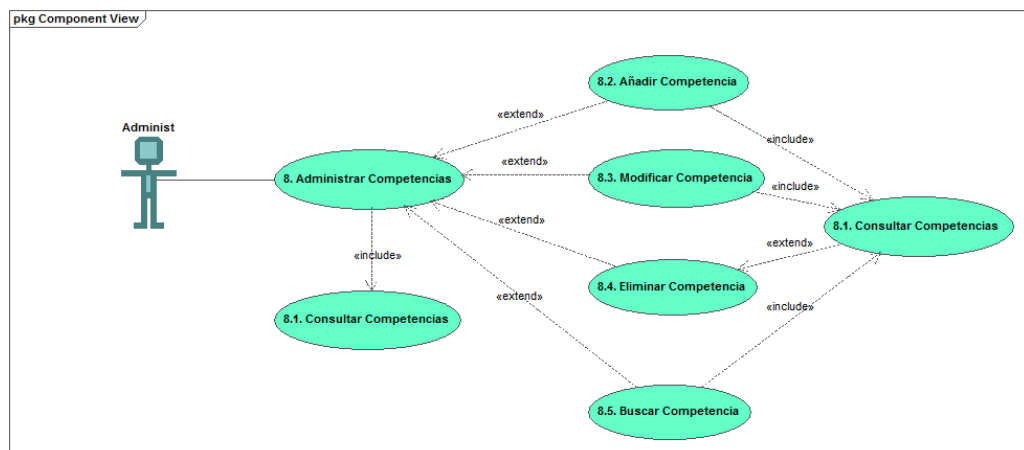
pkg Component View

Administ

8. Administrar Competencias

8.2. Añadir Competencia

8.3. Modificar Competencia

8.4. Eliminar Competencia

8.5. Buscar Competencia

8.1. Consultar Competencias

8.1. Consultar Competencias

«extend»

«extend»

«extend»

«extend»

«include»

«include»

«include»

«extend»

«include»